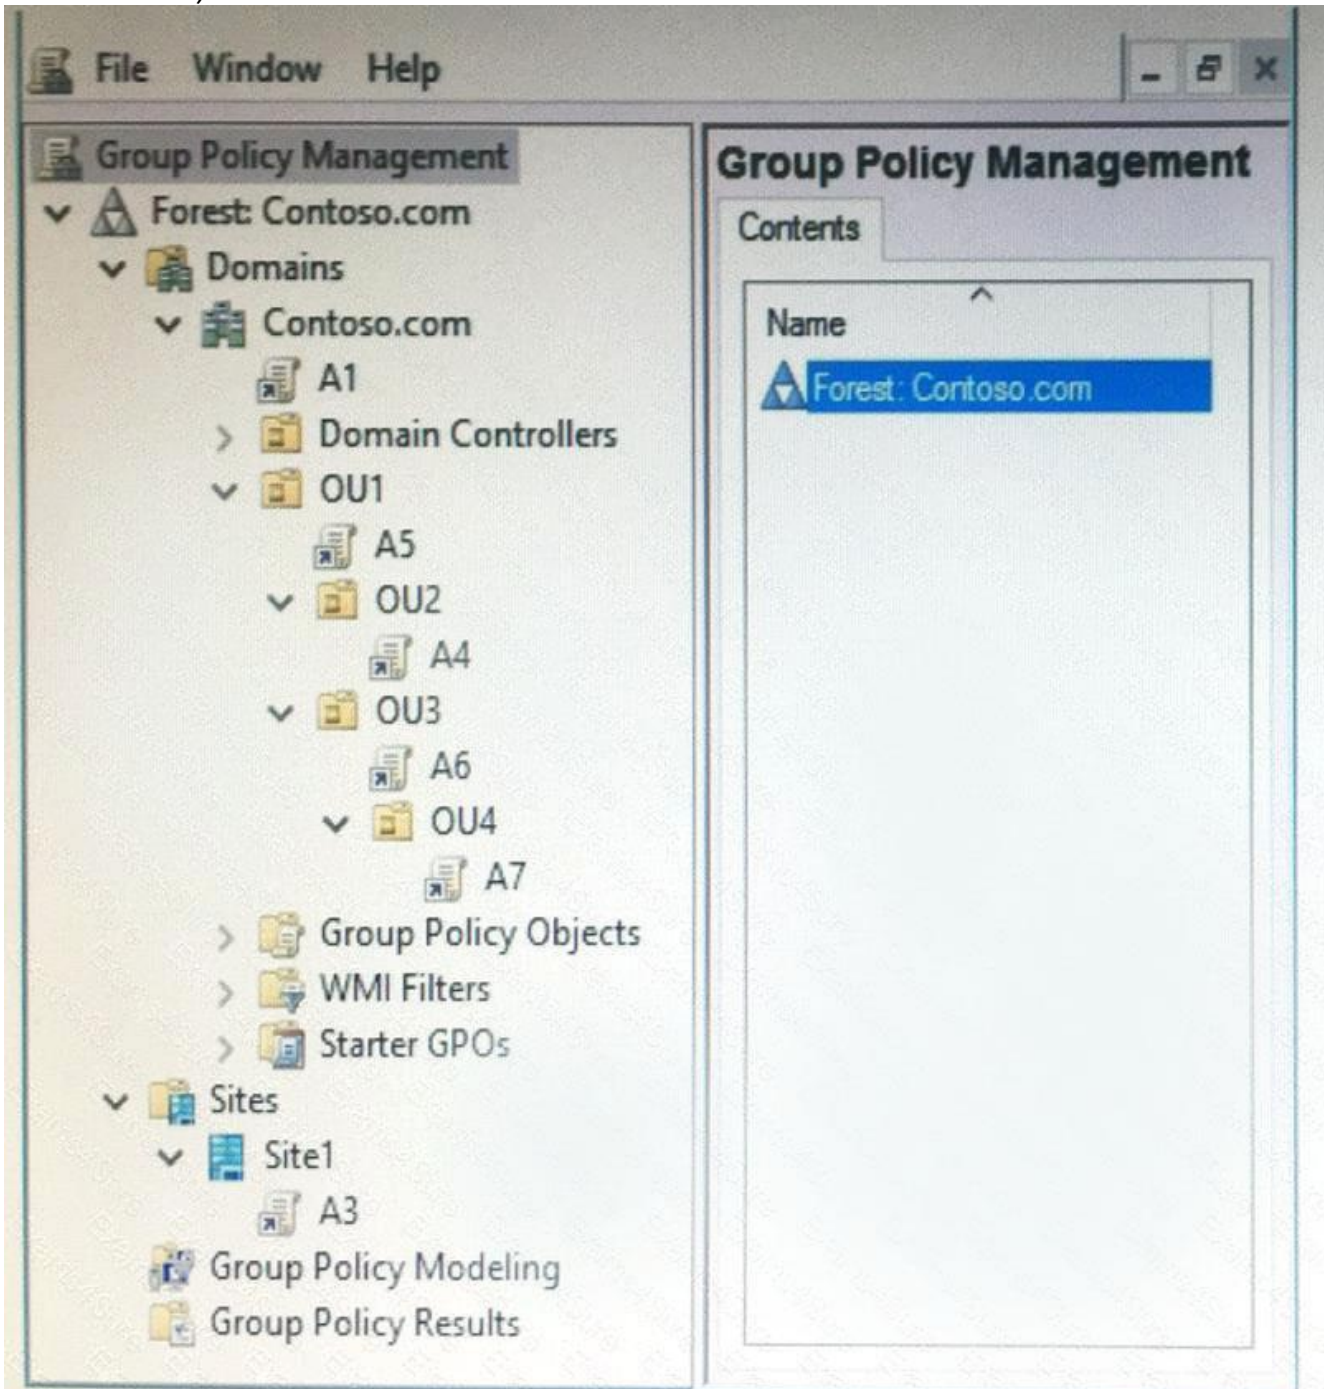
File Window Help

Group Policy Management
Forest: Contoso.com
Domains
Contoso.com
A1
Domain Controllers
OU1
A5
OU2
A4
OU3
A6
OU4
A7
Group Policy Objects
WMI Filters
Starter GPOs
Sites
Site1
A3
Group Policy Modeling
Group Policy Results

Group Policy Management
Contents
Name
Forest: Contoso.com